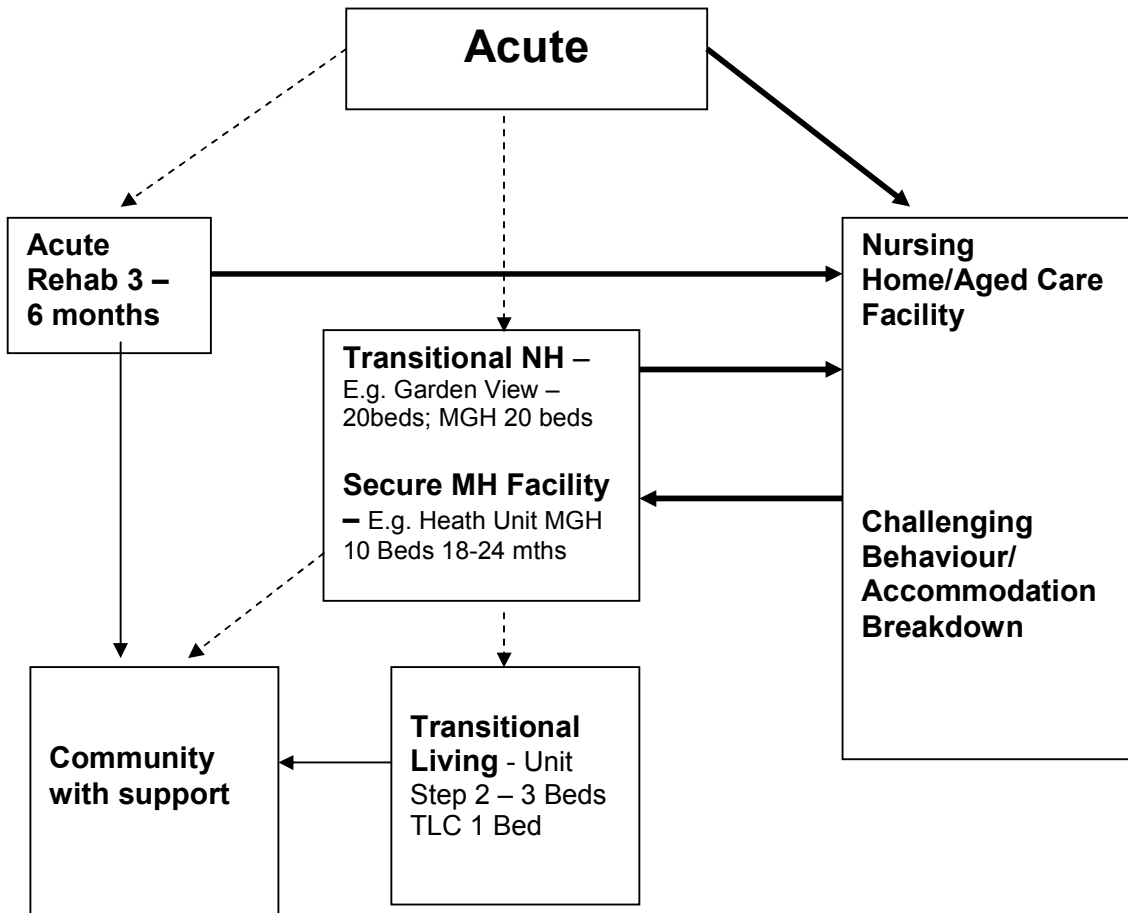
Acute

Acute Rehab 3 – 6 months

Nursing Home/Aged Care Facility

Transitional NH – E.g. Garden View – 20beds; MGH 20 beds

Secure MH Facility – E.g. Heath Unit MGH 10 Beds 18-24 mths

Challenging Behaviour/ Accommodation Breakdown

Community with support

Transitional Living - Unit Step 2 – 3 Beds TLC 1 Bed